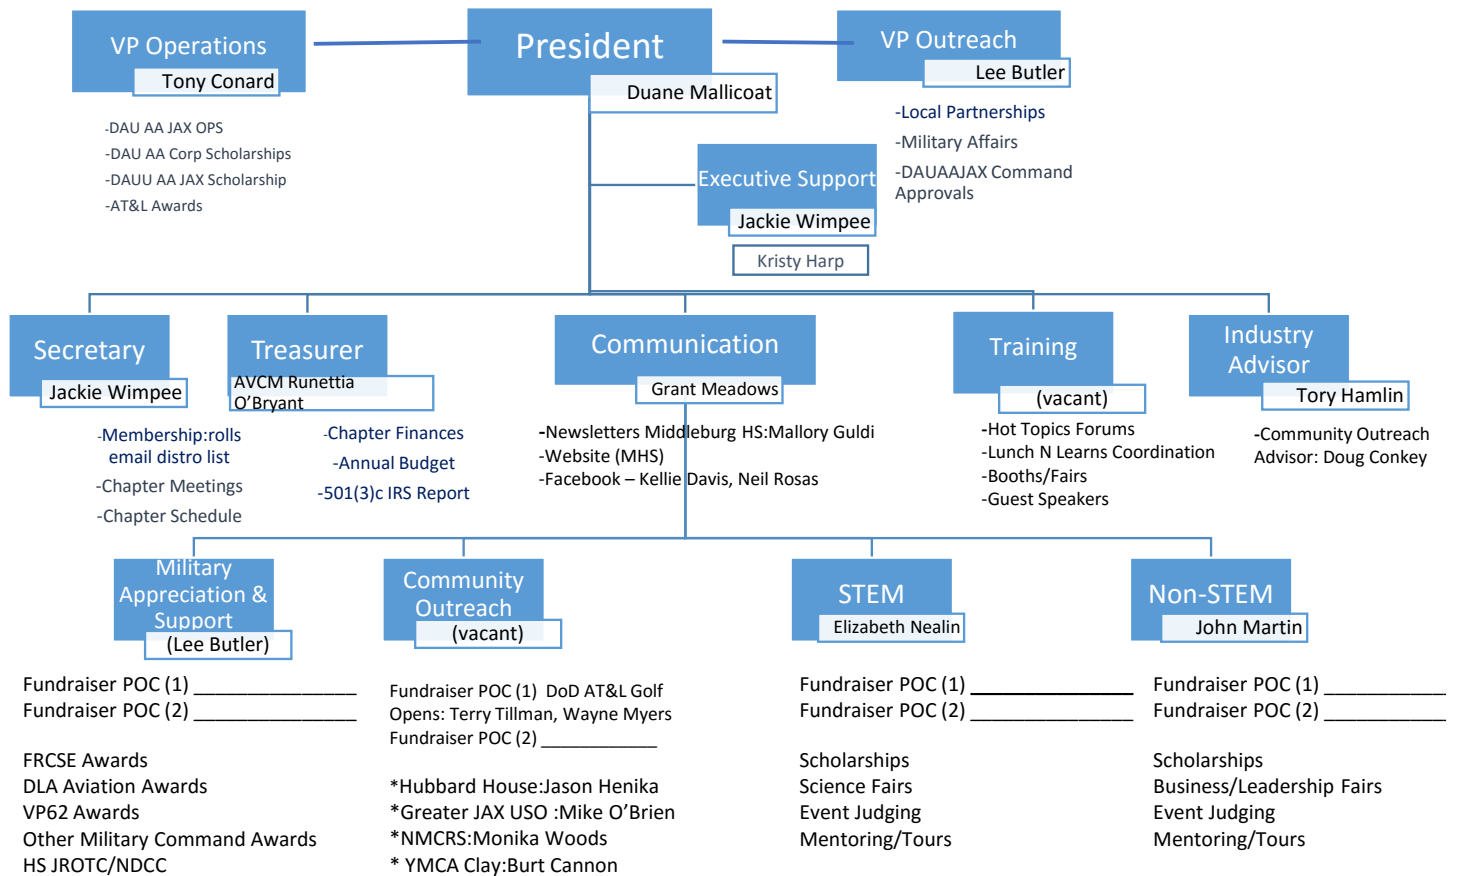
VP Operations
Tony Conard

-DAU AA JAX OPS
-DAU AA Corp Scholarships
-DAUU AA JAX Scholarship
-AT&L Awards

President
Duane Mallicoat

VP Outreach
Lee Butler

-Local Partnerships
-Military Affairs
-DAUAAJAX Command Approvals

Executive Support
Jackie Wimpee
Kristy Harp

Secretary
Jackie Wimpee

-Membership:rolls email distro list
-Chapter Meetings
-Chapter Schedule

Treasurer
AVCM Runettia O'Bryant

-Chapter Finances
-Annual Budget
-501(3)c IRS Report

Communication
Grant Meadows

-Newsletters Middleburg HS:Mallory Guldi
-Website (MHS)
-Facebook – Kellie Davis, Neil Rosas

Training
(vacant)

-Hot Topics Forums
-Lunch N Learns Coordination
-Booths/Fairs
-Guest Speakers

Industry Advisor
Tory Hamlin

-Community Outreach Advisor: Doug Conkey

Military Appreciation & Support
(Lee Butler)

Fundraiser POC (1) _______________
Fundraiser POC (2) _______________

FRCSE Awards
DLA Aviation Awards
VP62 Awards
Other Military Command Awards
HS JROTC/NDCC

Community Outreach
(vacant)

Fundraiser POC (1) DoD AT&L Golf Opens: Terry Tillman, Wayne Myers
Fundraiser POC (2) ___________

*Hubbard House:Jason Henika
*Greater JAX USO :Mike O'Brien
*NMCRS:Monika Woods
* YMCA Clay:Burt Cannon

STEM
Elizabeth Nealin

Fundraiser POC (1) _______________
Fundraiser POC (2) _______________

Scholarships
Science Fairs
Event Judging
Mentoring/Tours

Non-STEM
John Martin

Fundraiser POC (1) ___________
Fundraiser POC (2) ___________

Scholarships
Business/Leadership Fairs
Event Judging
Mentoring/Tours